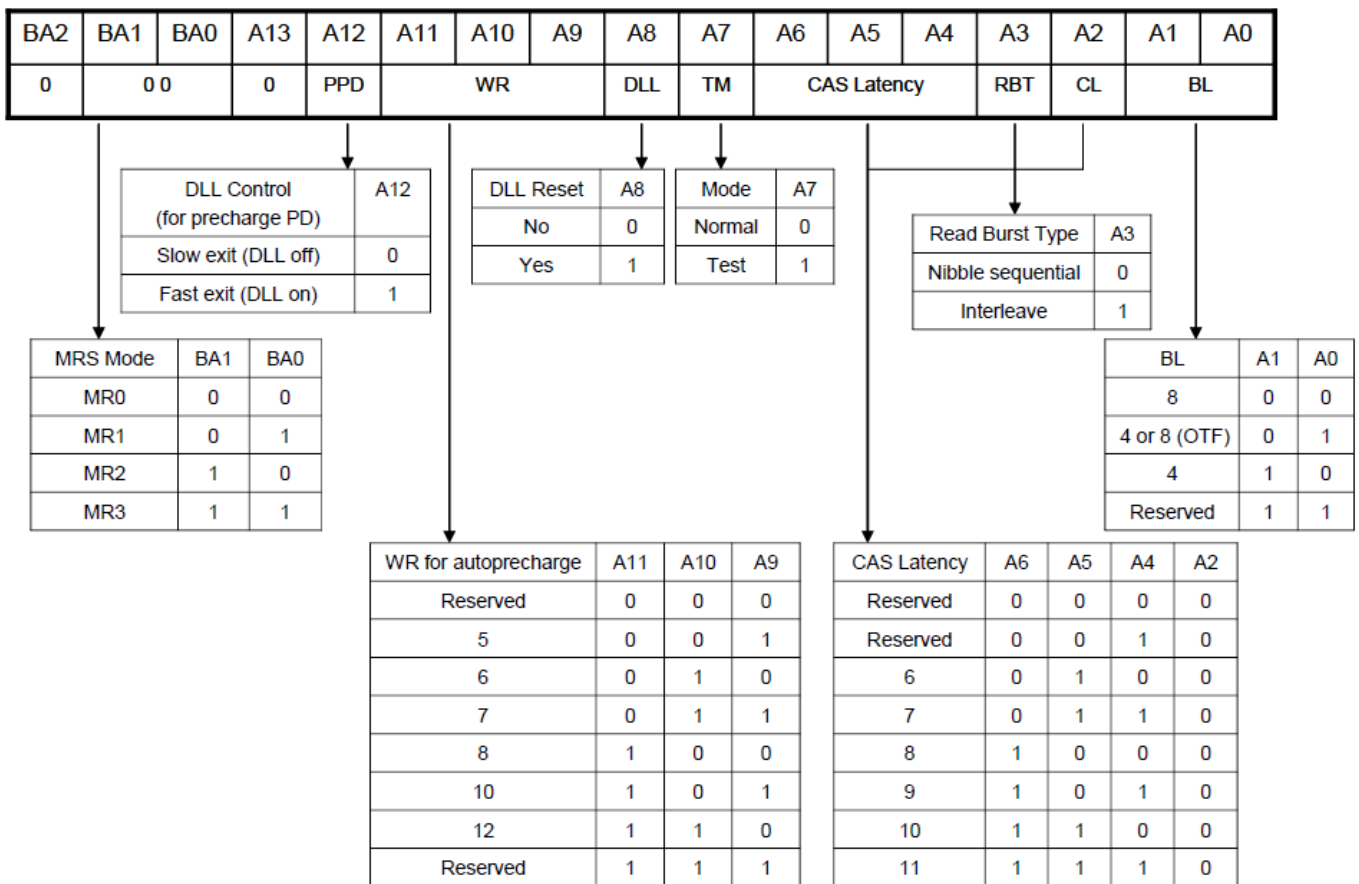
| BA2 | BA1 | BA0 | A13 | A12 | A11 | A10 | A9 | A8 | A7 | A6 | A5 | A4 | A3 | A2 | A1 | A0 |
|---|---|---|---|---|---|---|---|---|---|---|---|---|---|---|---|---|
| 0 | 0 0 | | 0 | PPD | WR | | | DLL | TM | CAS Latency | | | RBT | CL | BL | |

| DLL Control (for precharge PD) | A12 |
|---|---|
| Slow exit (DLL off) | 0 |
| Fast exit (DLL on) | 1 |

| DLL Reset | A8 |
|---|---|
| No | 0 |
| Yes | 1 |

| Mode | A7 |
|---|---|
| Normal | 0 |
| Test | 1 |

| Read Burst Type | A3 |
|---|---|
| Nibble sequential | 0 |
| Interleave | 1 |

| MRS Mode | BA1 | BA0 |
|---|---|---|
| MR0 | 0 | 0 |
| MR1 | 0 | 1 |
| MR2 | 1 | 0 |
| MR3 | 1 | 1 |

| BL | A1 | A0 |
|---|---|---|
| 8 | 0 | 0 |
| 4 or 8 (OTF) | 0 | 1 |
| 4 | 1 | 0 |
| Reserved | 1 | 1 |

| WR for autoprecharge | A11 | A10 | A9 |
|---|---|---|---|
| Reserved | 0 | 0 | 0 |
| 5 | 0 | 0 | 1 |
| 6 | 0 | 1 | 0 |
| 7 | 0 | 1 | 1 |
| 8 | 1 | 0 | 0 |
| 10 | 1 | 0 | 1 |
| 12 | 1 | 1 | 0 |
| Reserved | 1 | 1 | 1 |

| CAS Latency | A6 | A5 | A4 | A2 |
|---|---|---|---|---|
| Reserved | 0 | 0 | 0 | 0 |
| Reserved | 0 | 0 | 1 | 0 |
| 6 | 0 | 1 | 0 | 0 |
| 7 | 0 | 1 | 1 | 0 |
| 8 | 1 | 0 | 0 | 0 |
| 9 | 1 | 0 | 1 | 0 |
| 10 | 1 | 1 | 0 | 0 |
| 11 | 1 | 1 | 1 | 0 |